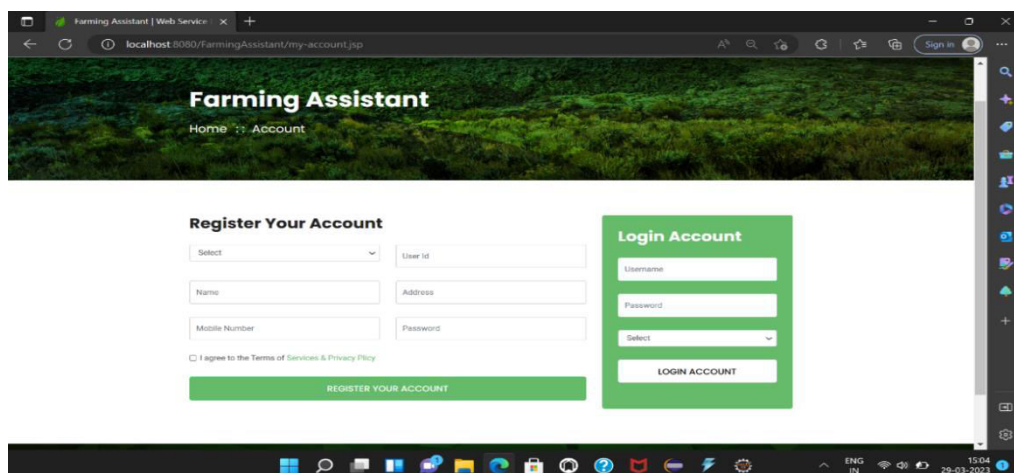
Farming Assistant | Web Service

localhost:8080/FarmingAssistant/my-account.jsp

Sign in

Farming Assistant

Home :: Account

Register Your Account

Select

User Id

Name

Address

Mobile Number

Password

I agree to the Terms of Services & Privacy Plicy

REGISTER YOUR ACCOUNT

Login Account

Username

Password

Select

LOGIN ACCOUNT

ENG IN

15:04
29-03-2023